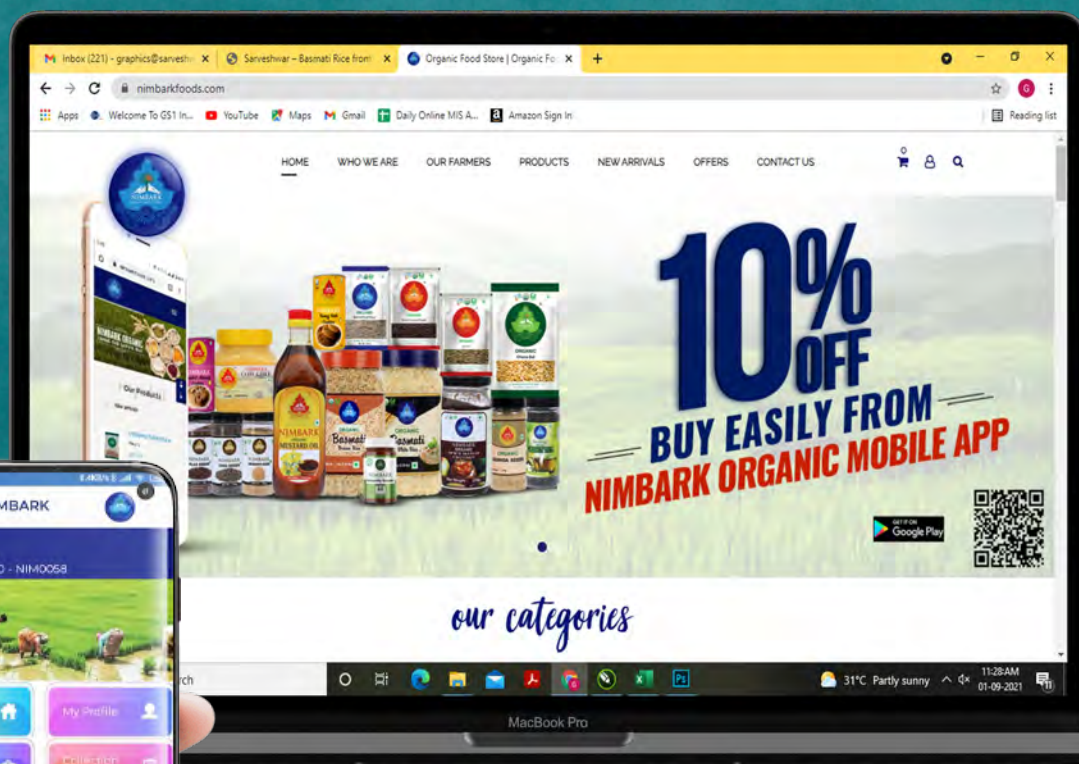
Inbox (221) - graphics@sarveshw ×
Sarveshwar – Basmati Rice from ×
Organic Food Store | Organic Fo ×
+

nimbarkfoods.com

Apps
Welcome To GS1 In...
YouTube
Maps
Gmail
Daily Online MIS A...
Amazon Sign In
Reading list

HOME
WHO WE ARE
OUR FARMERS
PRODUCTS
NEW ARRIVALS
OFFERS
CONTACT US
0

NIMBARK

10% OFF
BUY EASILY FROM
NIMBARK ORGANIC MOBILE APP

GET IT ON Google Play

MUSTARD OIL
Basmati
Basmati
ORGANIC

Our Products

our categories

NIMBARK
D - NIM0058
My Profile
Collection

rch
31°C Partly sunny
11:28 AM
01-09-2021

MacBook Pro